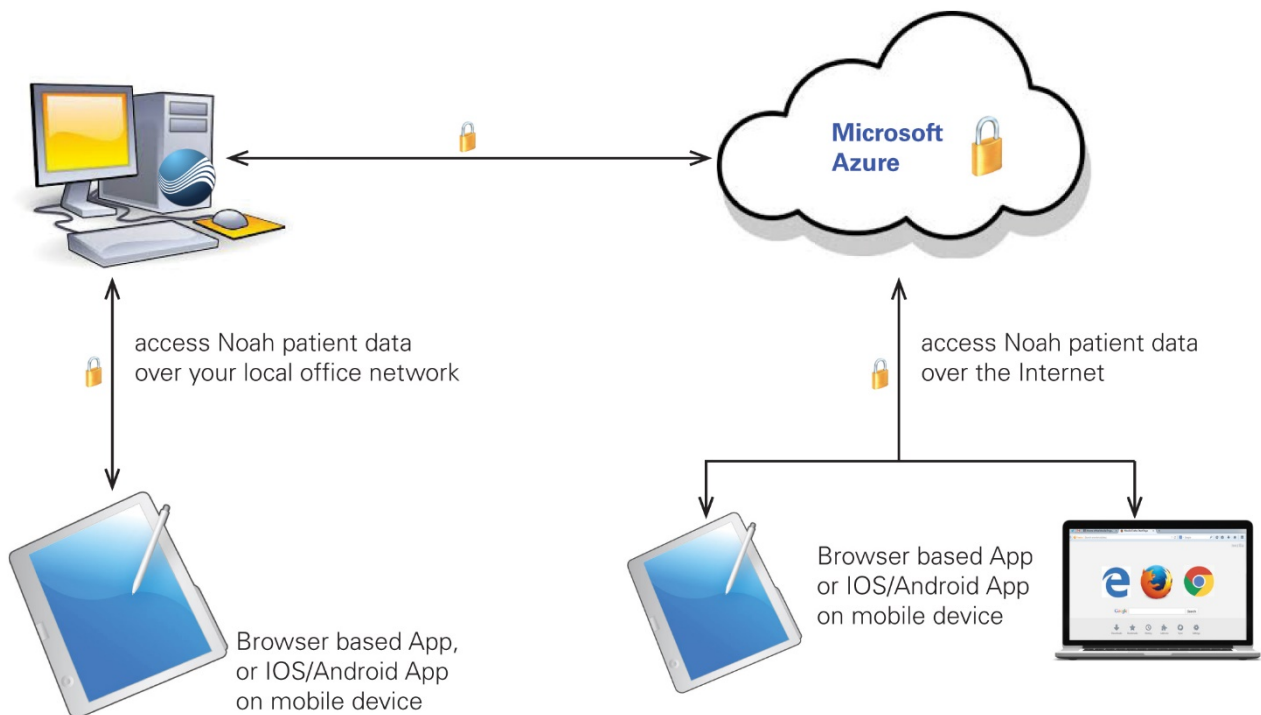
Microsoft Azure

access Noah patient data over your local office network

access Noah patient data over the Internet

Browser based App, or IOS/Android App on mobile device

Browser based App or IOS/Android App on mobile device

Google